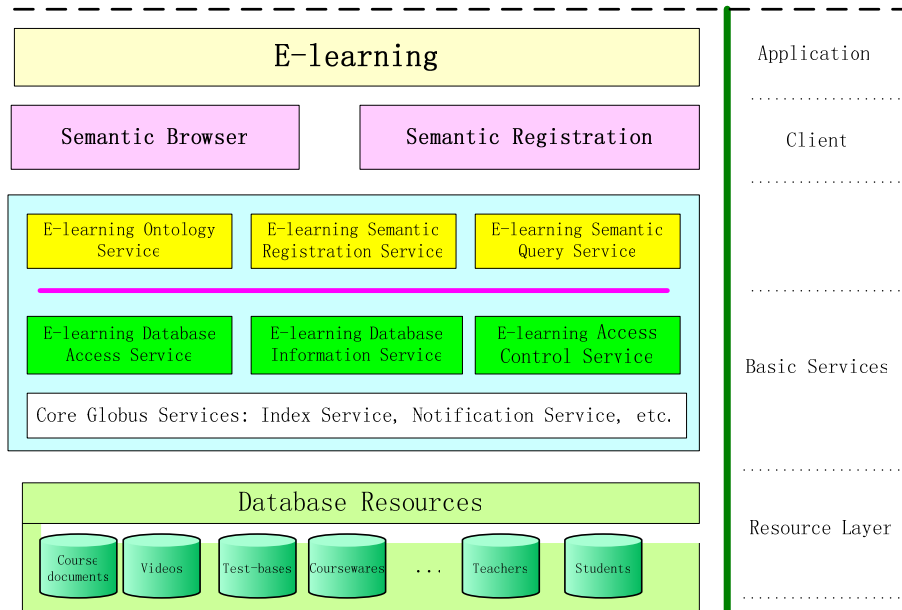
E-learning

Semantic Browser

Semantic Registration

E-learning Ontology Service

E-learning Semantic Registration Service

E-learning Semantic Query Service

E-learning Database Access Service

E-learning Database Information Service

E-learning Access Control Service

Core Globus Services: Index Service, Notification Service, etc.

Database Resources

Course documents

Videos

Test-bases

Coursewares

...

Teachers

Students

Application

Client

Basic Services

Resource Layer